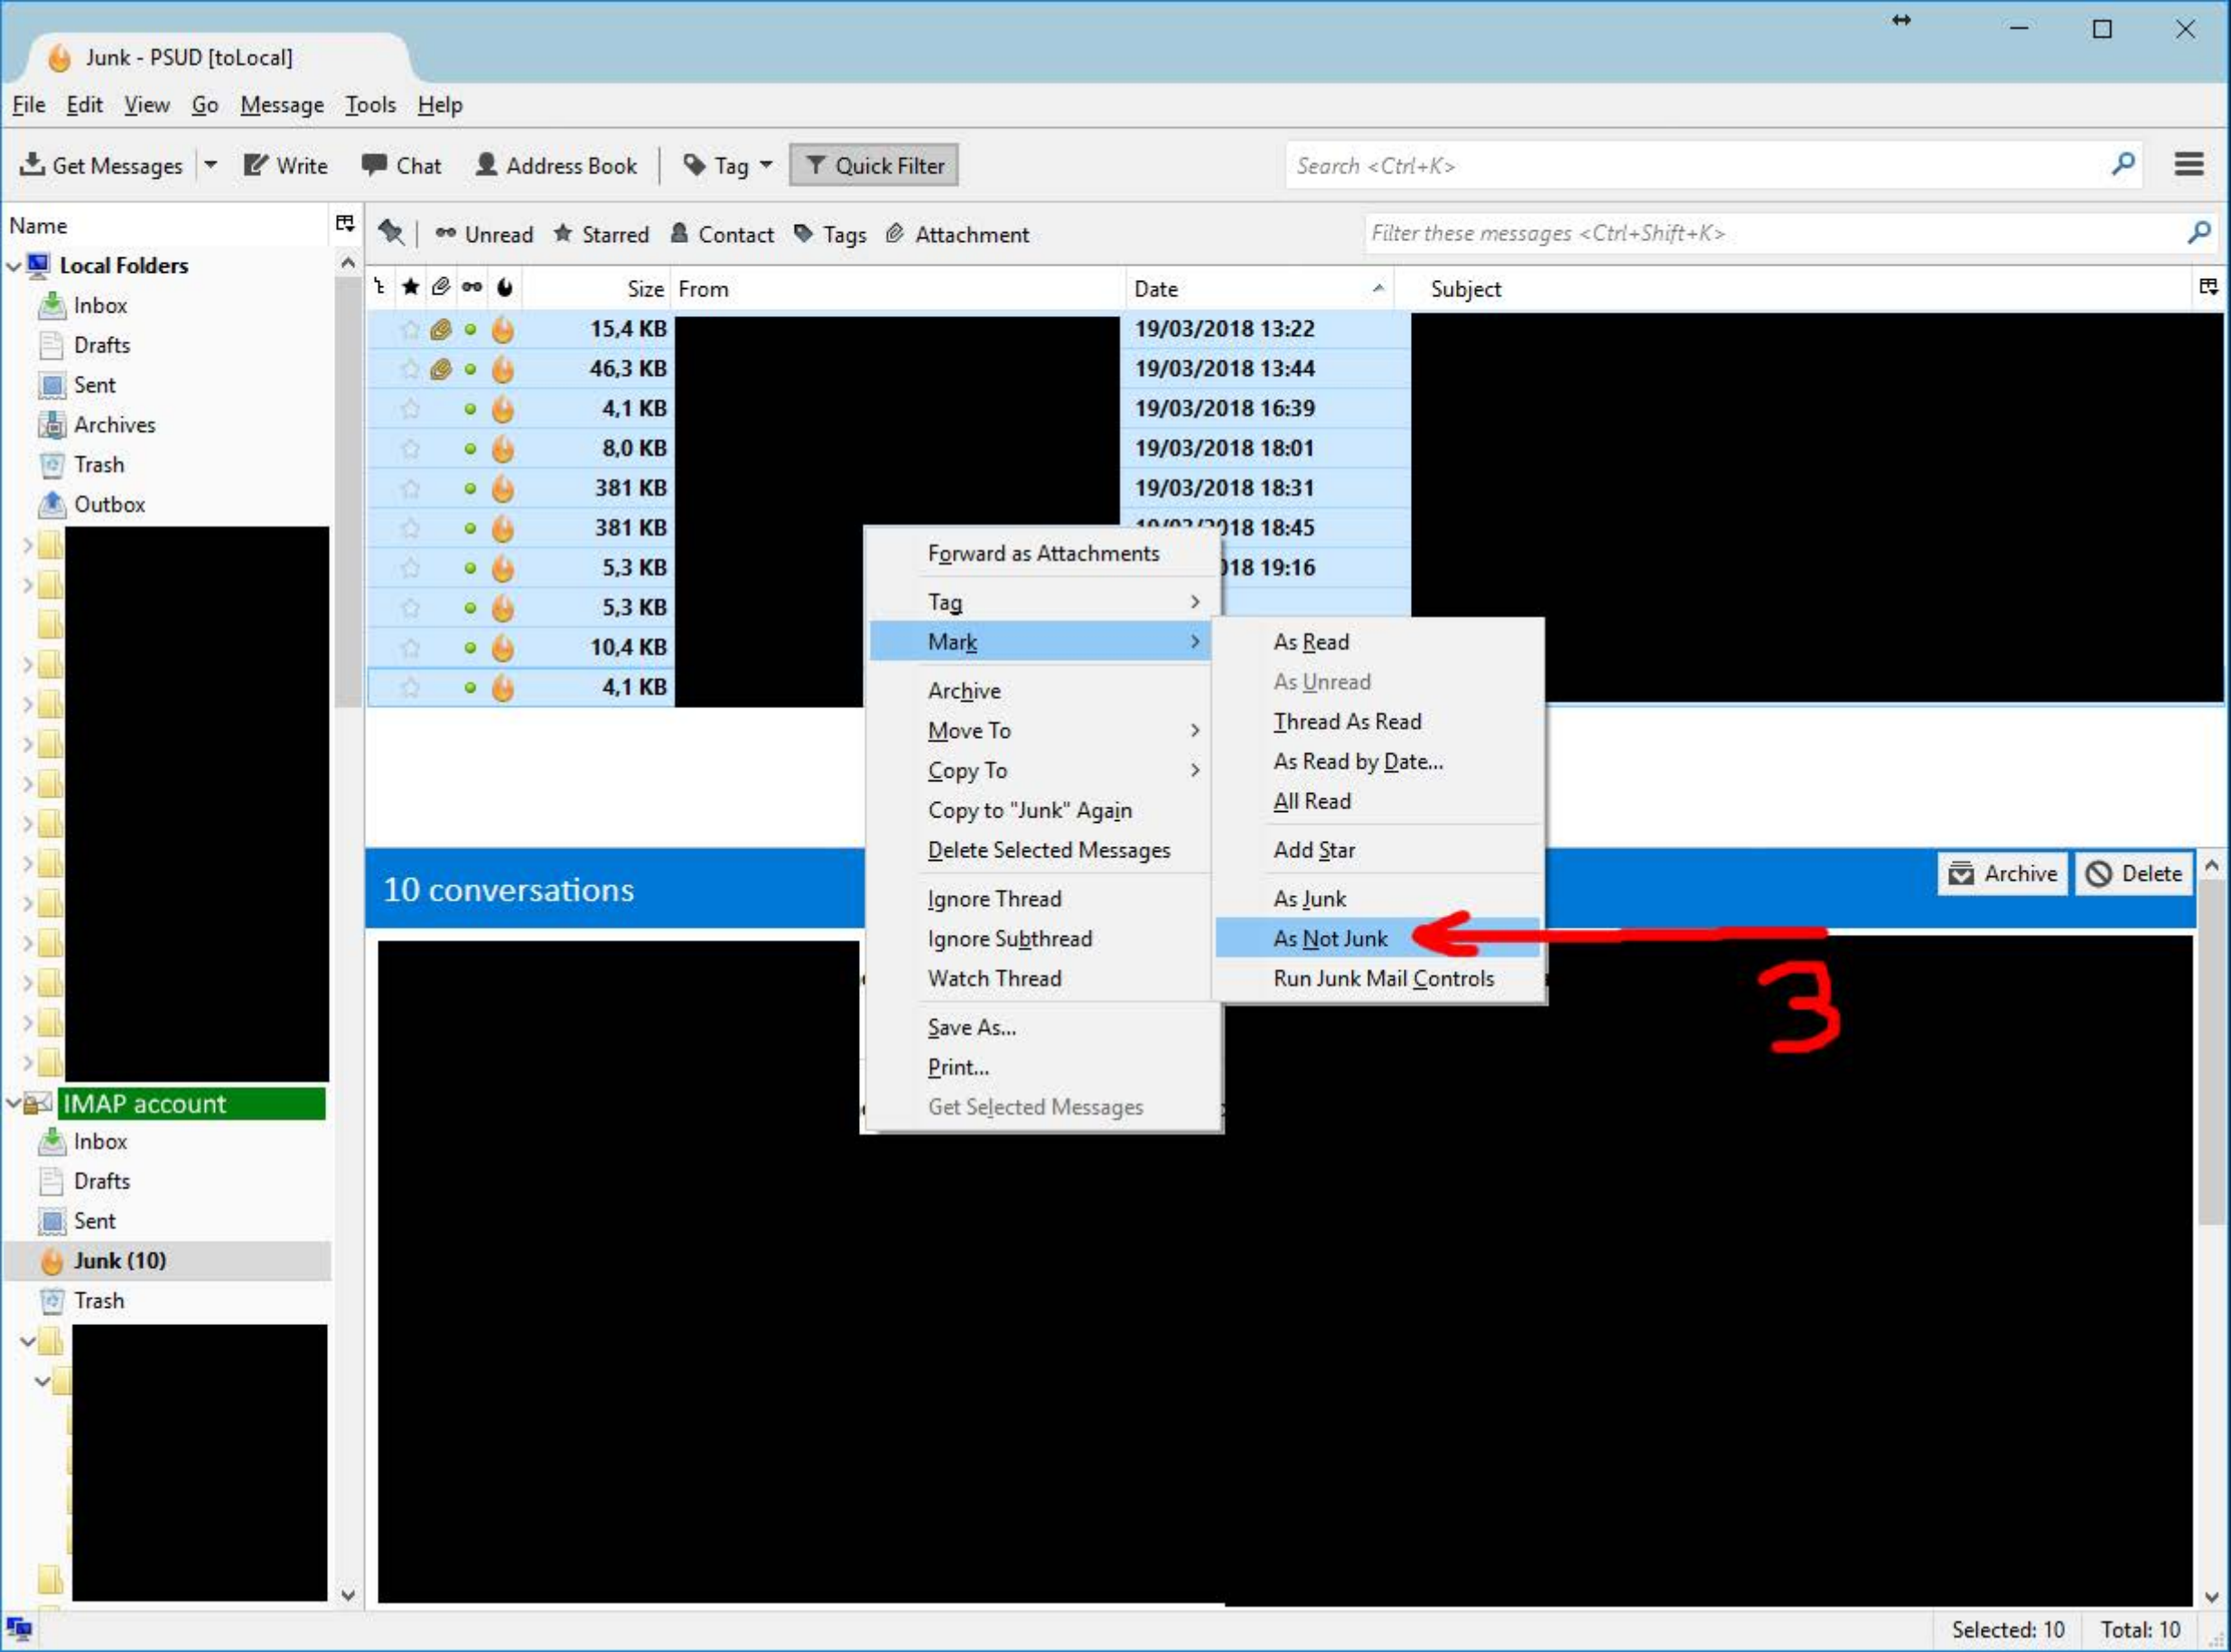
Junk - PSUD [toLocal]

File Edit View Go Message Tools Help

Get Messages Write Chat Address Book Tag Quick Filter Search <Ctrl+K>

Name

Local Folders
Inbox
Drafts
Sent
Archives
Trash
Outbox

IMAP account
Inbox
Drafts
Sent
Junk (10)
Trash

Unread Starred Contact Tags Attachment Filter these messages <Ctrl+Shift+K>

| Size | From | Date | Subject |
|---|---|---|---|
| 15,4 KB | | 19/03/2018 13:22 | |
| 46,3 KB | | 19/03/2018 13:44 | |
| 4,1 KB | | 19/03/2018 16:39 | |
| 8,0 KB | | 19/03/2018 18:01 | |
| 381 KB | | 19/03/2018 18:31 | |
| 381 KB | | 19/03/2018 18:45 | |
| 5,3 KB | | 19/03/2018 19:16 | |
| 5,3 KB | | | |
| 10,4 KB | | | |
| 4,1 KB | | | |

Forward as Attachments
Tag
Mark
Archive
Move To
Copy To
Copy to "Junk" Again
Delete Selected Messages
Ignore Thread
Ignore Subthread
Watch Thread
Save As...
Print...
Get Selected Messages

As Read
As Unread
Thread As Read
As Read by Date...
All Read
Add Star
As Junk
As Not Junk
Run Junk Mail Controls

3

10 conversations

Archive Delete

Selected: 10 Total: 10